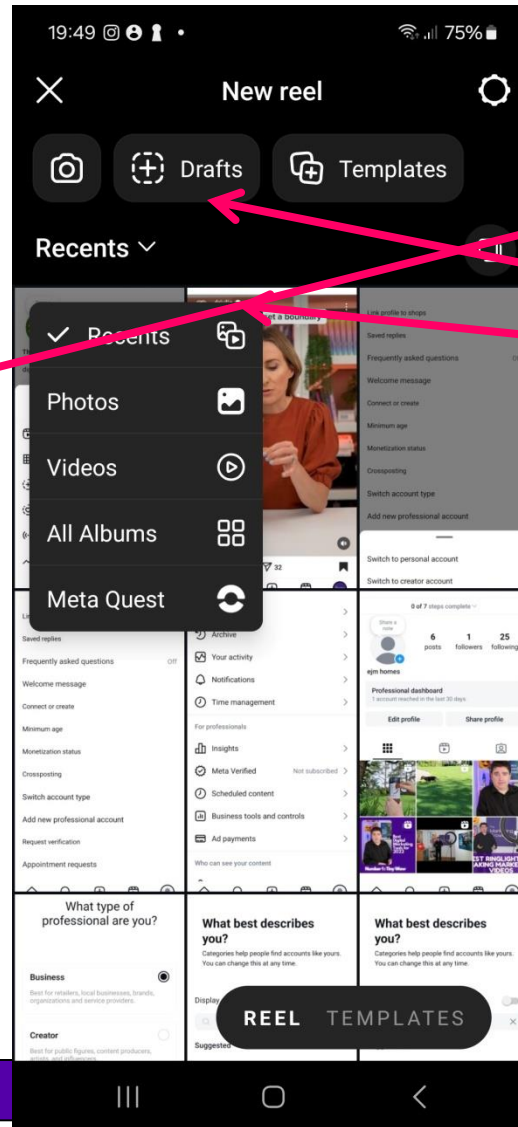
19:49 • 75%

New reel

Drafts

Templates

Recents

Recents

Photos

Videos

All Albums

Meta Quest

Set a boundary

32

Link profile to shops

Saved replies

Frequently asked questions

Welcome message

Connect or create

Minimum age

Monetization status

Crossposting

Switch account type

Add new professional account

Switch to personal account

Switch to creator account

Saved replies

Frequently asked questions Off

Welcome message

Connect or create

Minimum age

Monetization status

Crossposting

Switch account type

Add new professional account

Request verification

Appointment requests

Archive

Your activity

Notifications

Time management

For professionals

Insights

Meta Verified Not subscribed

Scheduled content

Business tools and controls

Ad payments

Who can see your content

0 of 7 steps complete

Share a note

6 posts 1 followers 25 following

ejm homes

Professional dashboard

1 account reached in the last 30 days.

Edit profile

Share profile

Best Digital Marketing Tools for 2023

Number 1: Tiny Wow

BEST RINGLIGHT FOR MAKING MARKETING VIDEOS

What type of professional are you?

Business

Best for retailers, local businesses, brands, organizations and service providers.

Creator

Best for public figures, content producers, artists, and influencers.

What best describes you?

Categories help people find accounts like yours. You can change this at any time.

Display

Suggested

What best describes you?

Categories help people find accounts like yours. You can change this at any time.

REEL TEMPLATES